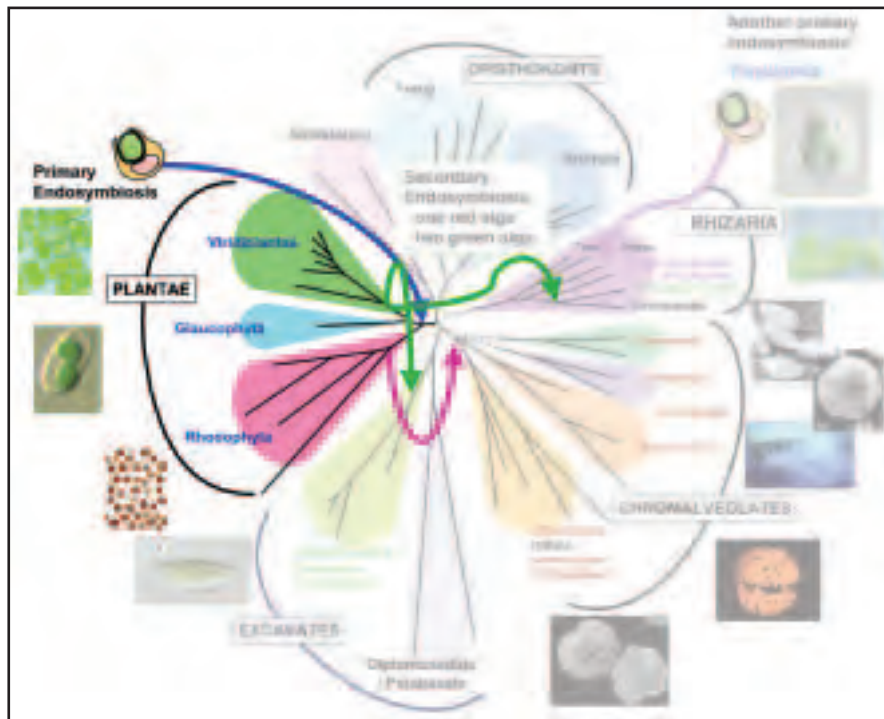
Another primary endosymbiosis?

Paulinella

OPISTHOKONTS

Fungi

Amoebozoa

Animals

Primary Endosymbiosis

Secondary Endosymbiosis: one red alga, two green algae

RHIZARIA

Viridiplantae

PLANTAE

Glaucophyta

Rhodophyta

CHROMALVEOLATES

EXCAVATES

Diplomonadida / Parabasala